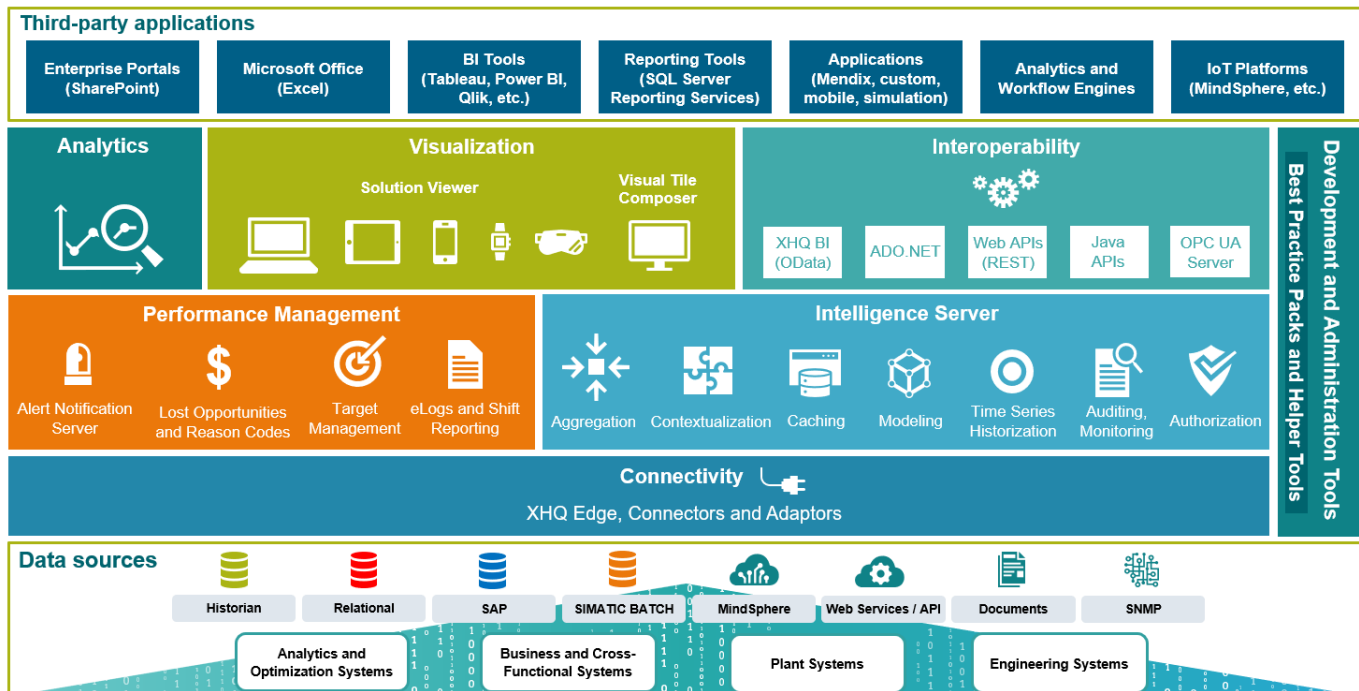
Third-party applications

Enterprise Portals (SharePoint)

Microsoft Office (Excel)

BI Tools (Tableau, Power BI, Qlik, etc.)

Reporting Tools (SQL Server Reporting Services)

Applications (Mendix, custom, mobile, simulation)

Analytics and Workflow Engines

IoT Platforms (MindSphere, etc.)

Analytics

Visualization

Solution Viewer

Visual Tile Composer

Interoperability

XHQ BI (OData)

ADO.NET

Web APIs (REST)

Java APIs

OPC UA Server

Development and Administration Tools

Best Practice Packs and Helper Tools

Performance Management

Alert Notification Server

Lost Opportunities and Reason Codes

Target Management

eLogs and Shift Reporting

Intelligence Server

Aggregation

Contextualization

Caching

Modeling

Time Series Historization

Auditing, Monitoring

Authorization

Connectivity

XHQ Edge, Connectors and Adaptors

Data sources

Historian

Relational

SAP

SIMATIC BATCH

MindSphere

Web Services / API

Documents

SNMP

Analytics and Optimization Systems

Business and Cross-Functional Systems

Plant Systems

Engineering Systems